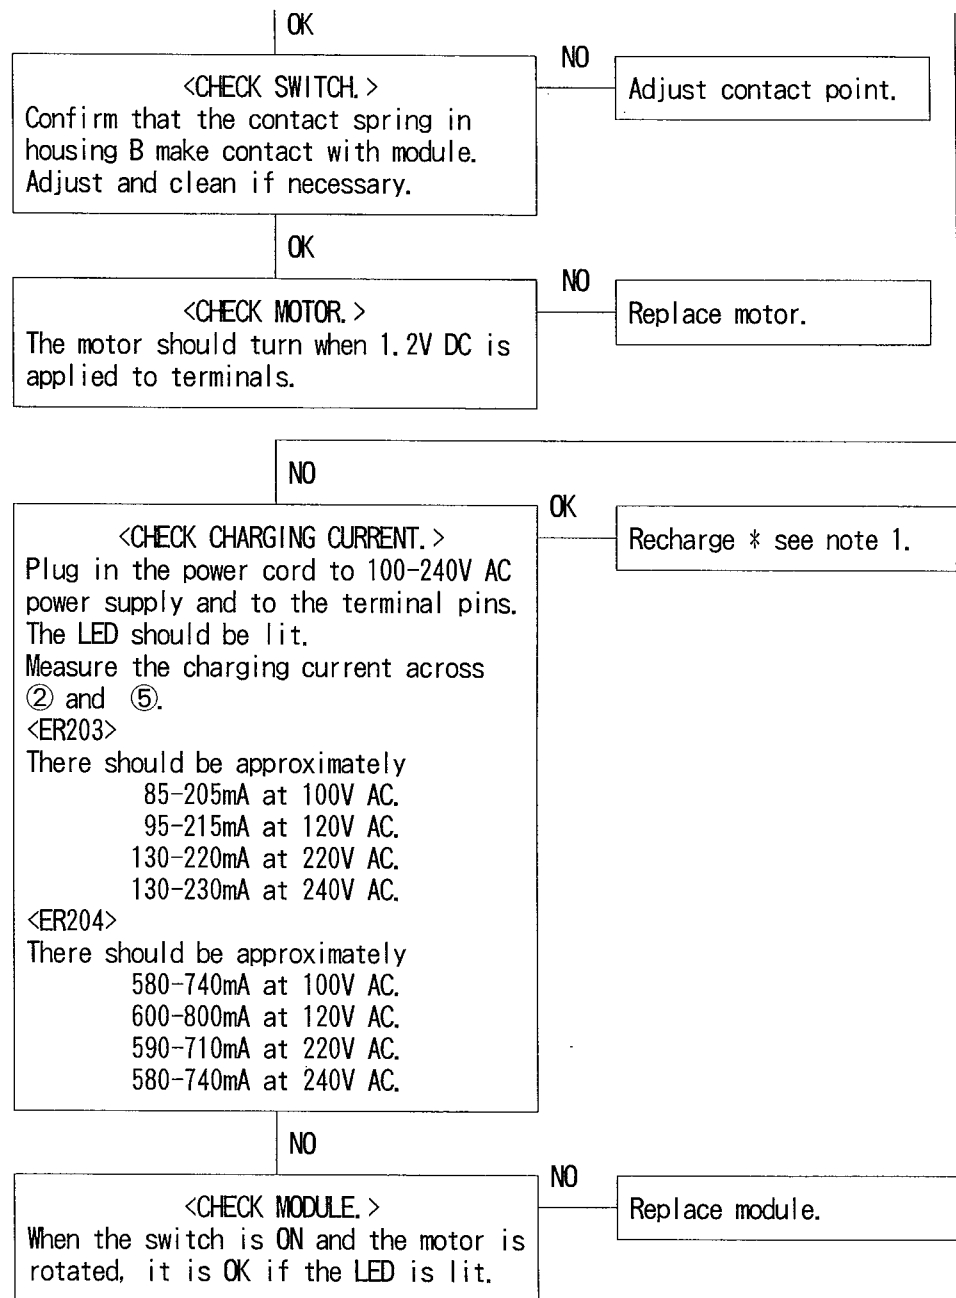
OK

<CHECK SWITCH.>
Confirm that the contact spring in housing B make contact with module. Adjust and clean if necessary.

NO

Adjust contact point.

OK

<CHECK MOTOR.>
The motor should turn when 1.2V DC is applied to terminals.

NO

Replace motor.

NO

<CHECK CHARGING CURRENT.>
Plug in the power cord to 100-240V AC power supply and to the terminal pins.
The LED should be lit.
Measure the charging current across ② and ⑤.
<ER203>
There should be approximately
85-205mA at 100V AC.
95-215mA at 120V AC.
130-220mA at 220V AC.
130-230mA at 240V AC.
<ER204>
There should be approximately
580-740mA at 100V AC.
600-800mA at 120V AC.
590-710mA at 220V AC.
580-740mA at 240V AC.

OK

Recharge * see note 1.

NO

<CHECK MODULE.>
When the switch is ON and the motor is rotated, it is OK if the LED is lit.

NO

Replace module.